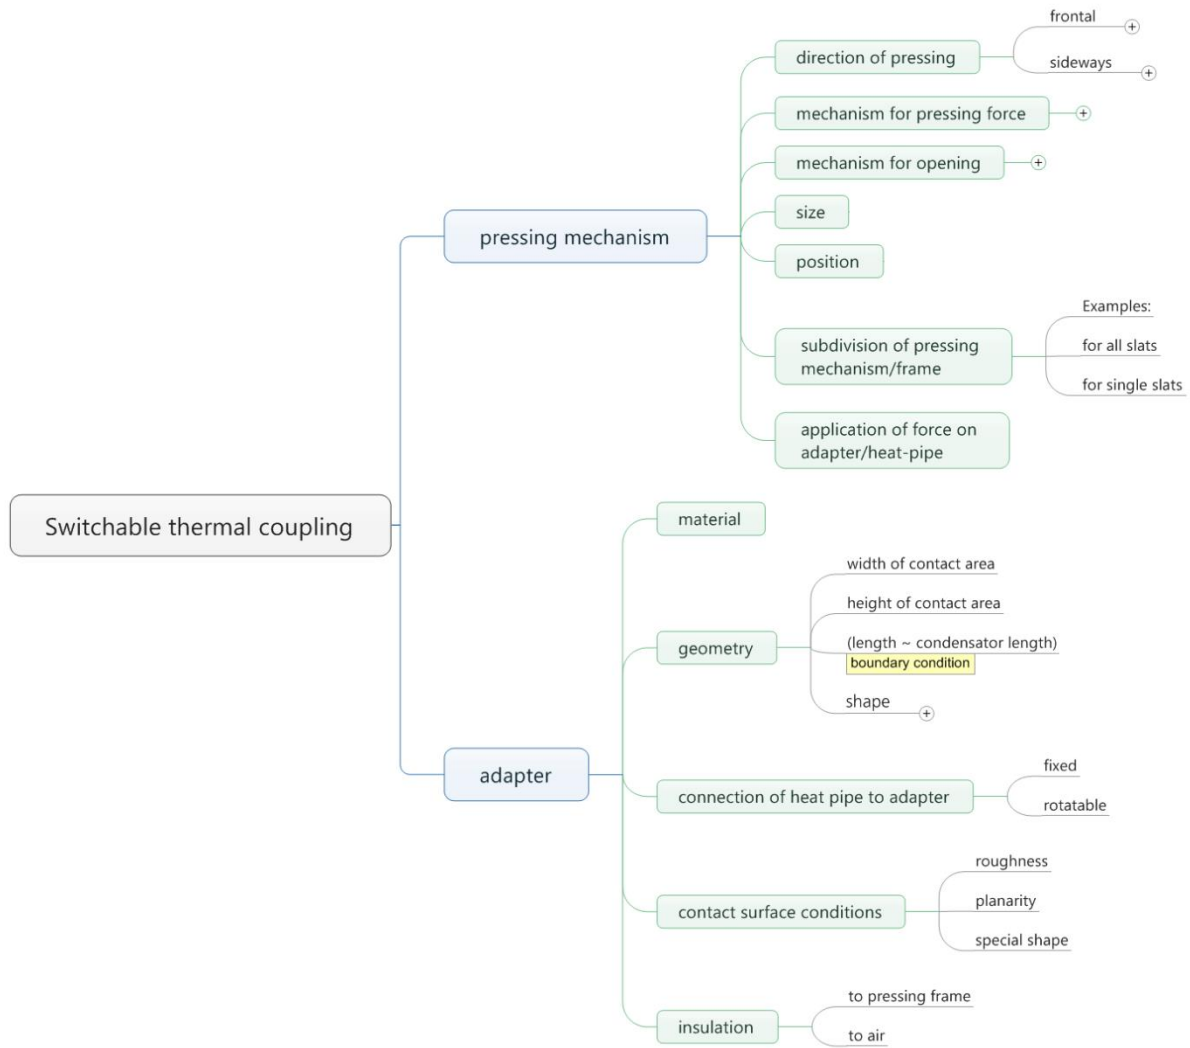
Switchable thermal coupling

pressing mechanism

direction of pressing
frontal
sideways

mechanism for pressing force

mechanism for opening

size

position

subdivision of pressing mechanism/frame
Examples:
for all slats
for single slats

application of force on adapter/heat-pipe

adapter

material

geometry
width of contact area
height of contact area
(length ~ condensator length)
boundary condition
shape

connection of heat pipe to adapter
fixed
rotatable

contact surface conditions
roughness
planarity
special shape

insulation
to pressing frame
to air